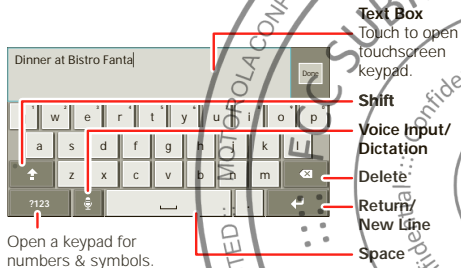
Dinner at Bistro Fanta

Done

w e r t y u i o p
a s d f g h j k l
z x c v b n m
?123

Text Box
Touch to open touchscreen keypad.

Shift

Voice Input/ Dictation

Delete

Return/ New Line

Space

Open a keypad for numbers & symbols.

MOTOROLA CONFIDENTIAL
RESTRICTED
EXCLUSIVE
Confidential